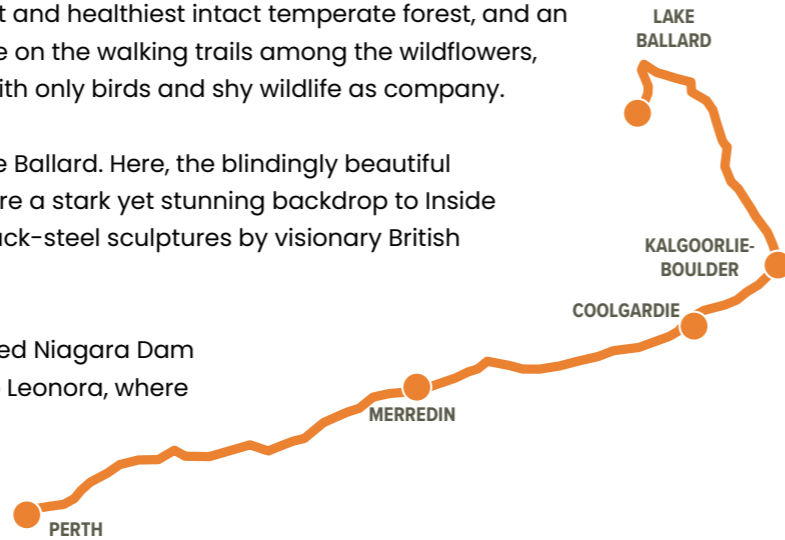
t and healthiest intact temperate forest, and an e on the walking trails among the wildflowers, ith only birds and shy wildlife as company.

e Ballard. Here, the blindingly beautiful re a stark yet stunning backdrop to Inside ack-steel sculptures by visionary British

ed Niagara Dam Leonora, where

LAKE BALLARD

KALGOORLIE-BOULDER

COOLGARDIE

MERREDIN

PERTH